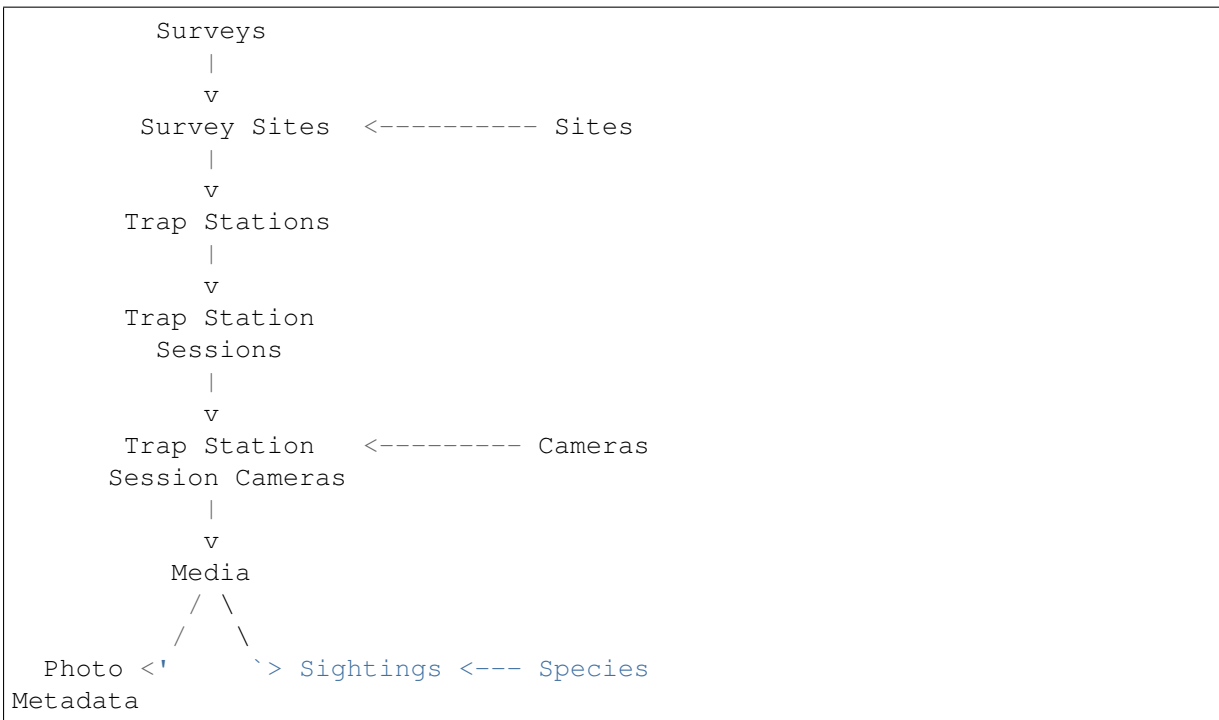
```
         Surveys
            |
            v
        Survey Sites  <---------- Sites
            |
            v
       Trap Stations
            |
            v
       Trap Station
         Sessions
            |
            v
       Trap Station   <--------- Cameras
     Session Cameras
            |
            v
          Media
           / \
          /   \
  Photo <'     `> Sightings <--- Species
Metadata
```